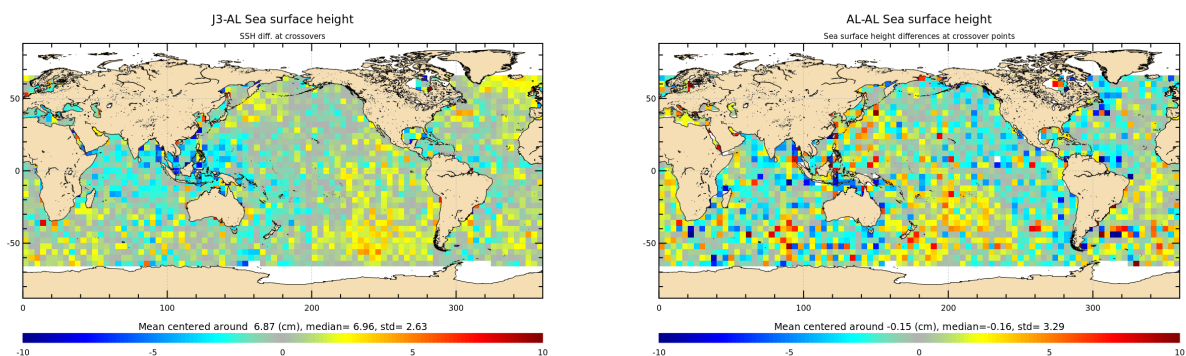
J3-AL Sea surface height

SSH diff. at crossovers

50

0

-50

0 100 200 300

Mean centered around 6.87 (cm), median= 6.96, std= 2.63

-10 -5 0 5 10

AL-AL Sea surface height

Sea surface height differences at crossover points

50

0

-50

0 100 200 300

Mean centered around -0.15 (cm), median=-0.16, std= 3.29

-10 -5 0 5 10